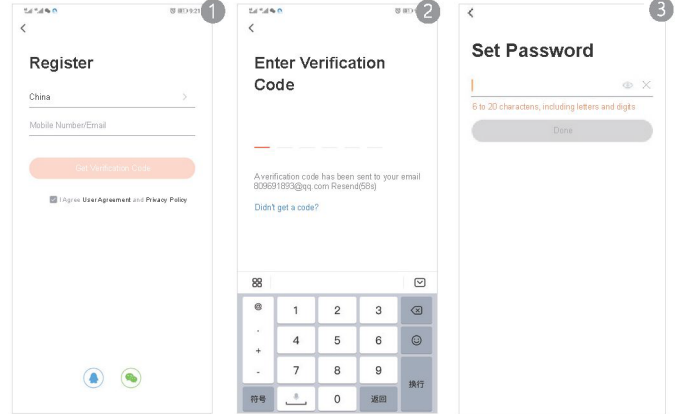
1

<

Register

China

Mobile Number/Email

Get Verification Code

I Agree User Agreement and Privacy Policy

2

<

Enter Verification Code

A verification code has been sent to your email 809691893@qq.com Resend(58s)

Didn't get a code?

@ 1 2 3

. 4 5 6

+

- 7 8 9 换行

符号 0 返回

3

<

Set Password

6 to 20 characters, including letters and digits

Done